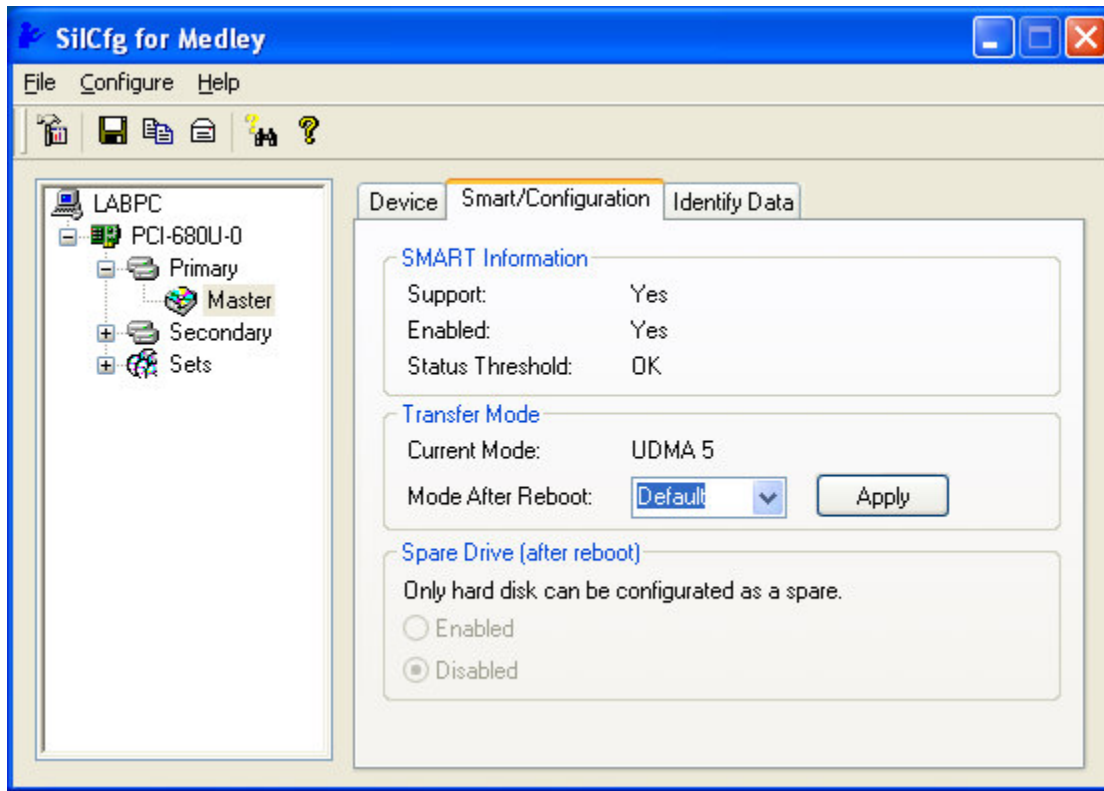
SilCfg for Medley

File Configure Help

LABPC
PCI-680U-0
Primary
Master
Secondary
Sets

Device Smart/Configuration Identify Data

SMART Information
Support: Yes
Enabled: Yes
Status Threshold: OK

Transfer Mode
Current Mode: UDMA 5
Mode After Reboot: Default Apply

Spare Drive (after reboot)
Only hard disk can be configurated as a spare.
Enabled
Disabled